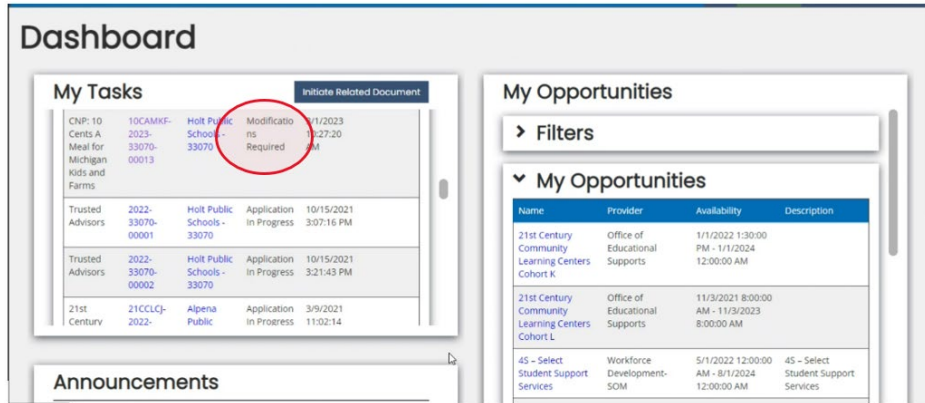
Dashboard

My Tasks

Initiate Related Document

| | | | | |
|---|---|---|---|---|
| CNP: 10 Cents A Meal for Michigan Kids and Farms | 10CAMKF-2023-33070-00013 | Holt Public Schools - 33070 | Modifications Required | 8/1/2023 10:27:20 AM |
| Trusted Advisors | 2022-33070-00001 | Holt Public Schools - 33070 | Application In Progress | 10/15/2021 3:07:16 PM |
| Trusted Advisors | 2022-33070-00002 | Holt Public Schools - 33070 | Application In Progress | 10/15/2021 3:21:43 PM |
| 21st Century | 21CCLCJ-2022- | Alpena Public | Application In Progress | 3/9/2021 11:02:14 |

Announcements

My Opportunities

Filters

My Opportunities

| Name | Provider | Availability | Description |
|---|---|---|---|
| 21st Century Community Learning Centers Cohort K | Office of Educational Supports | 1/1/2022 1:30:00 PM - 1/1/2024 12:00:00 AM | |
| 21st Century Community Learning Centers Cohort L | Office of Educational Supports | 11/3/2021 8:00:00 AM - 11/3/2023 8:00:00 AM | |
| 4S – Select Student Support Services | Workforce Development-SOM | 5/1/2022 12:00:00 AM - 8/1/2024 12:00:00 AM | 4S – Select Student Support Services |